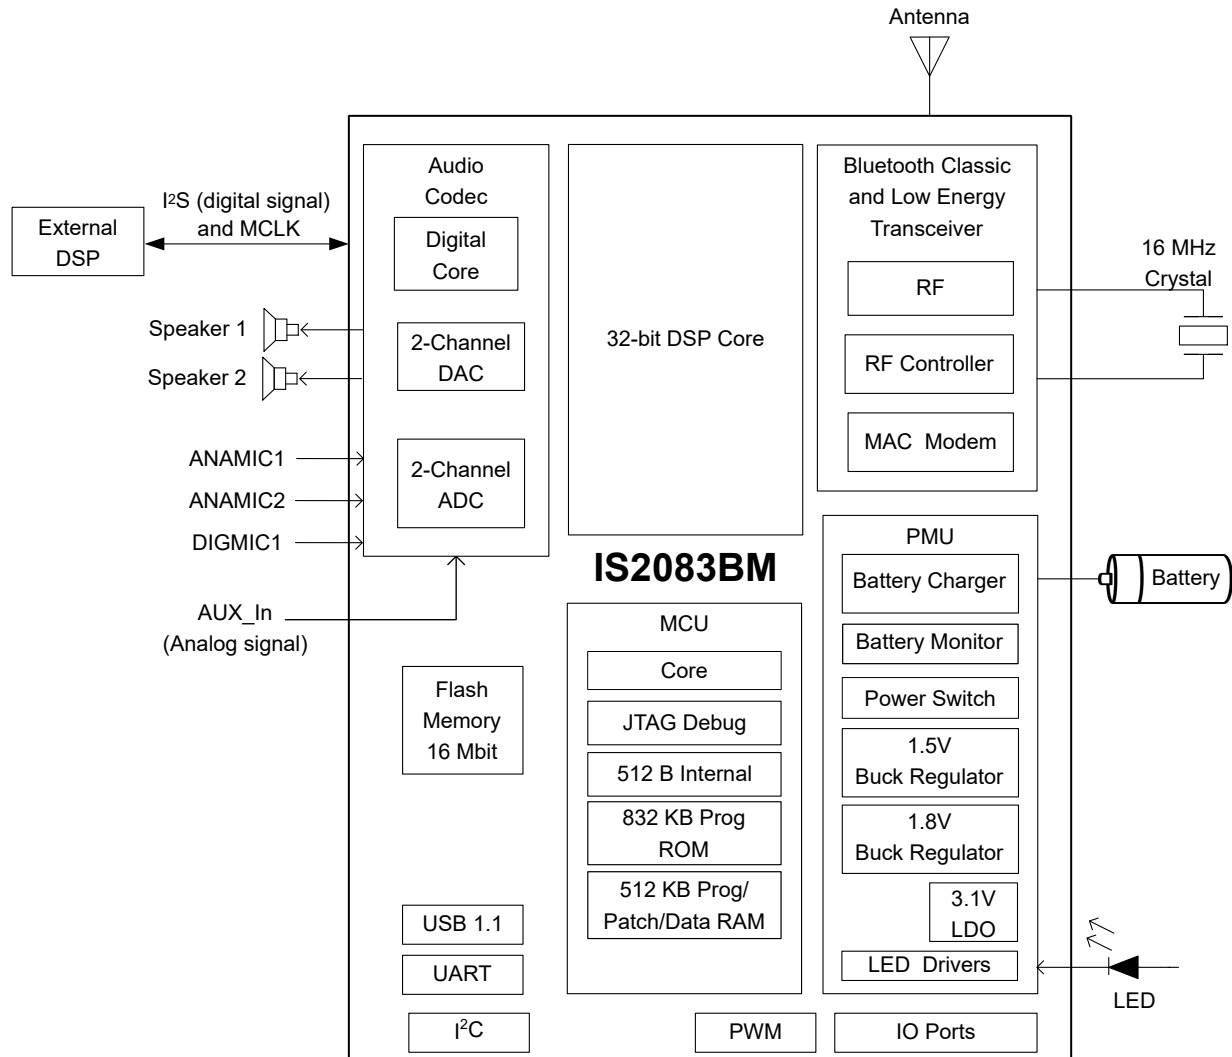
Antenna

External DSP

I$^2$S (digital signal) and MCLK

Speaker 1

Speaker 2

ANAMIC1

ANAMIC2

DIGMIC1

AUX_In (Analog signal)

Audio Codec

Digital Core

2-Channel DAC

2-Channel ADC

32-bit DSP Core

Bluetooth Classic and Low Energy Transceiver

RF

RF Controller

MAC Modem

16 MHz Crystal

IS2083BM

PMU

Battery Charger

Battery

Battery Monitor

Power Switch

1.5V Buck Regulator

1.8V Buck Regulator

3.1V LDO

LED Drivers

LED

MCU

Core

JTAG Debug

512 B Internal

832 KB Prog ROM

512 KB Prog/ Patch/Data RAM

Flash Memory 16 Mbit

USB 1.1

UART

I$^2$C

PWM

IO Ports